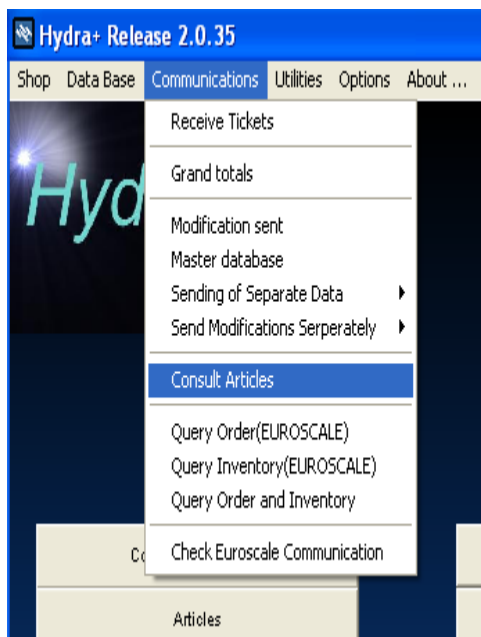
Hydra+ Release 2.0.35

Shop Data Base Communications Utilities Options About ...

Hyd

Receive Tickets

Grand totals

Modification sent
Master database
Sending of Separate Data
Send Modifications Serperately

Consult Articles

Query Order(EUROSCALE)
Query Inventory(EUROSCALE)
Query Order and Inventory

Check Euroscale Communication

Co

Articles